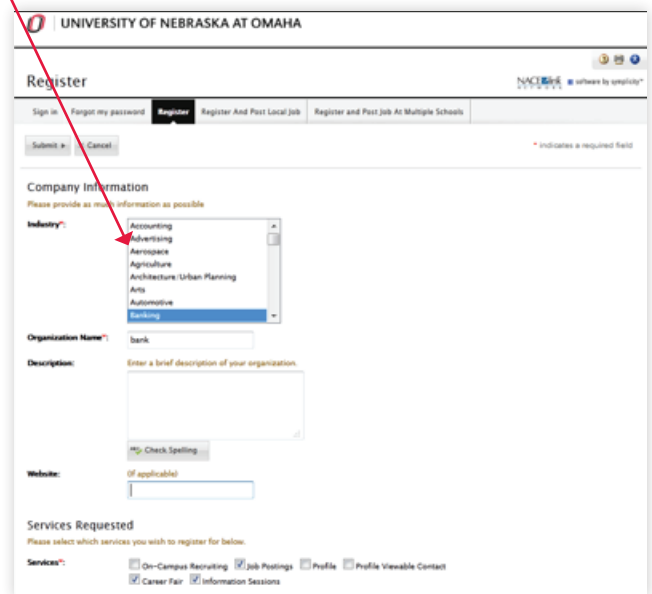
UNIVERSITY OF NEBRASKA AT OMAHA

Register

NACElink software by symplicity

Sign in | Forgot my password | Register | Register And Post Local Job | Register and Post Job At Multiple Schools

Submit ▸ | Cancel

* indicates a required field

Company Information

Please provide as much information as possible

Industry*:
Accounting
Advertising
Aerospace
Agriculture
Architecture/Urban Planning
Arts
Automotive
Banking

Organization Name*: bank

Description: Enter a brief description of your organization.

Check Spelling

Website: (if applicable)

Services Requested

Please select which services you wish to register for below.

Services*:
On-Campus Recruiting
Job Postings
Profile
Profile Viewable Contact
Career Fair
Information Sessions